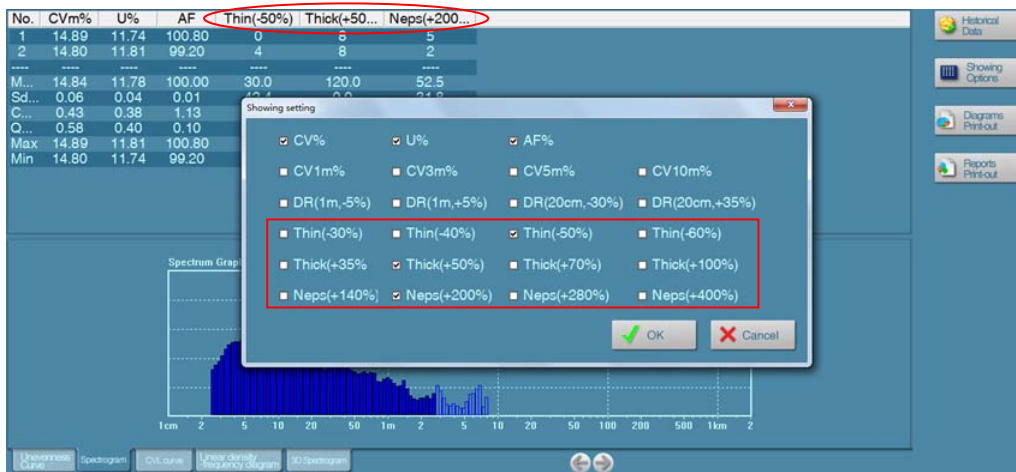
| No. | CVm% | U% | AF | Thin(-50%) | Thick(+50... | Neps(+200... |
|---|---|---|---|---|---|---|
| 1 | 14.89 | 11.74 | 100.80 | 0 | 8 | 5 |
| 2 | 14.80 | 11.81 | 99.20 | 4 | 8 | 2 |
| ---- | ---- | ---- | ---- | ---- | ---- | ---- |
| M... | 14.84 | 11.78 | 100.00 | 30.0 | 120.0 | 52.5 |
| Sd... | 0.06 | 0.04 | 0.01 | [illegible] | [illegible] | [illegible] |
| C... | 0.43 | 0.38 | 1.13 | | | |
| Q... | 0.58 | 0.40 | 0.10 | | | |
| Max | 14.89 | 11.81 | 100.80 | | | |
| Min | 14.80 | 11.74 | 99.20 | | | |

Historical Data
Showing Options
Diagrams Print-out
Reports Print-out

Showing setting

CV%
U%
AF%
CV1m%
CV3m%
CV5m%
CV10m%
DR(1m,-5%)
DR(1m,+5%)
DR(20cm,-30%)
DR(20cm,+35%)
Thin(-30%)
Thin(-40%)
Thin(-50%)
Thin(-60%)
Thick(+35%
Thick(+50%)
Thick(+70%)
Thick(+100%)
Neps(+140%)
Neps(+200%)
Neps(+280%)
Neps(+400%)

OK
Cancel

Spectrum Graph

1cm 2 5 10 20 50 1m 2 5 10 20 50 100 200 500 1km 2

Unevenness Curve
Spectrogram
CVL curve
Linear density frequency diagram
3D Spectrogram